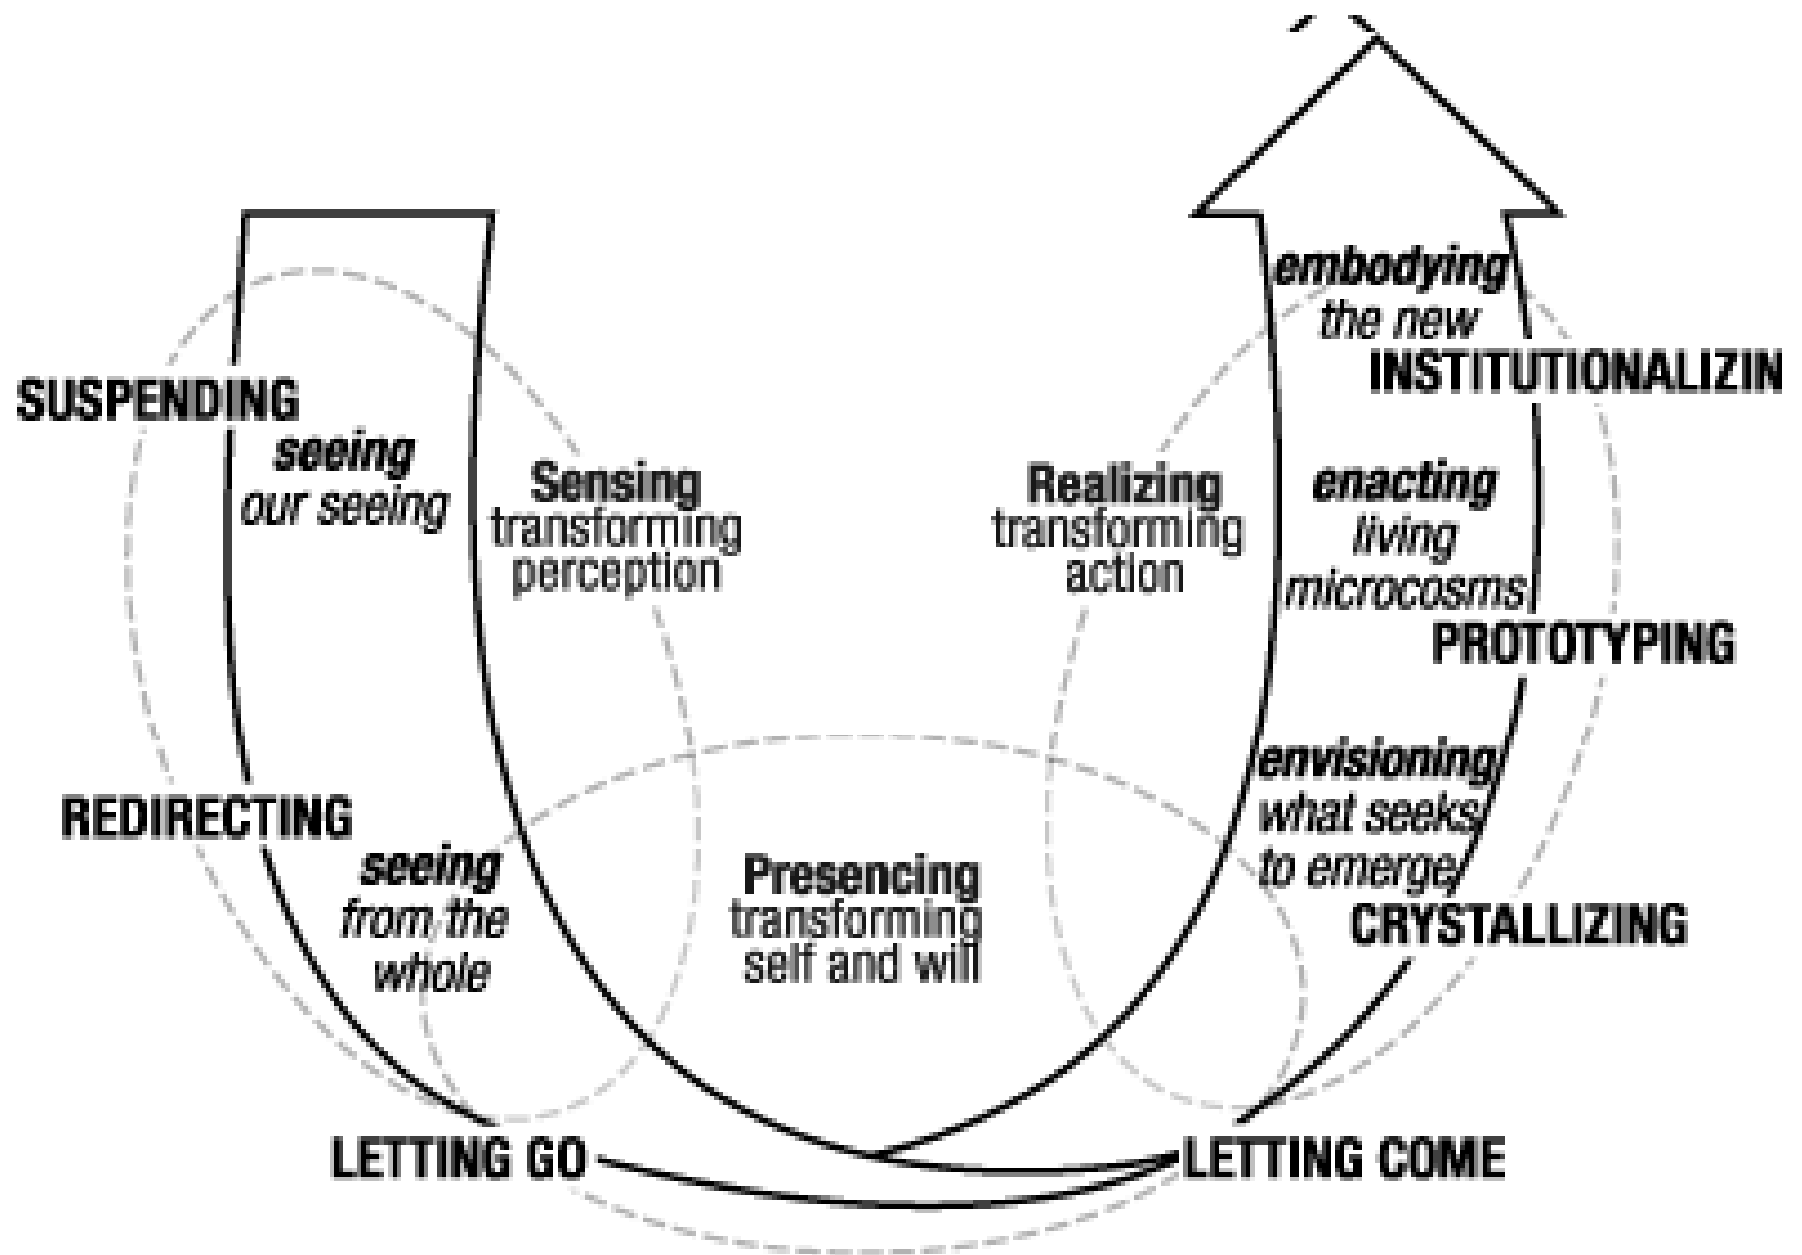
SUSPENDING

seeing our seeing

Sensing transforming perception

REDIRECTING

seeing from the whole

Presencing transforming self and will

LETTING GO

LETTING COME

Realizing transforming action

embodying the new

INSTITUTIONALIZIN

enacting living microcosms

PROTOTYPING

envisioning what seeks to emerge

CRYSTALLIZING